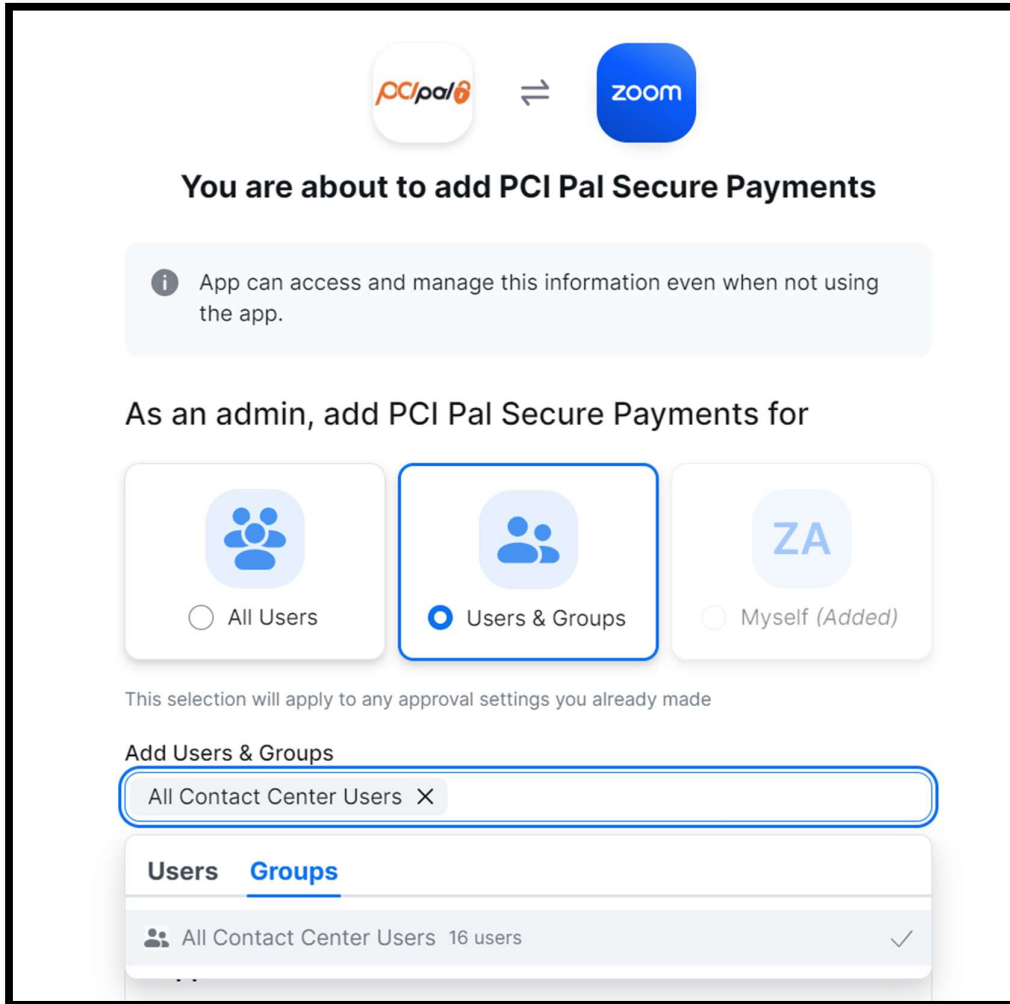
pcipal

zoom

You are about to add PCI Pal Secure Payments

App can access and manage this information even when not using the app.

As an admin, add PCI Pal Secure Payments for

All Users

Users & Groups

ZA

Myself *(Added)*

This selection will apply to any approval settings you already made

Add Users & Groups

All Contact Center Users ×

Users Groups

All Contact Center Users 16 users